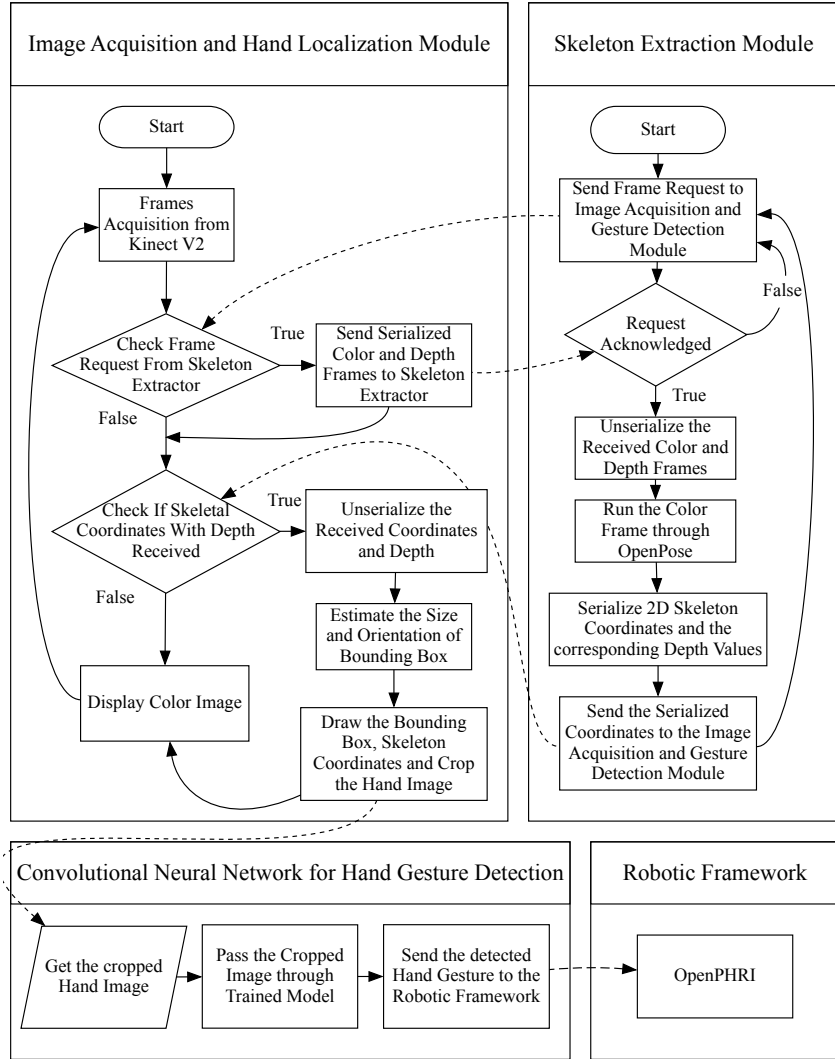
Image Acquisition and Hand Localization Module

Start

Frames Acquisition from Kinect V2

Check Frame Request From Skeleton Extractor

True

Send Serialized Color and Depth Frames to Skeleton Extractor

False

Check If Skeletal Coordinates With Depth Received

True

Unserialize the Received Coordinates and Depth

False

Estimate the Size and Orientation of Bounding Box

Display Color Image

Draw the Bounding Box, Skeleton Coordinates and Crop the Hand Image

Skeleton Extraction Module

Start

Send Frame Request to Image Acquisition and Gesture Detection Module

False

Request Acknowledged

True

Unserialize the Received Color and Depth Frames

Run the Color Frame through OpenPose

Serialize 2D Skeleton Coordinates and the corresponding Depth Values

Send the Serialized Coordinates to the Image Acquisition and Gesture Detection Module

Convolutional Neural Network for Hand Gesture Detection

Get the cropped Hand Image

Pass the Cropped Image through Trained Model

Send the detected Hand Gesture to the Robotic Framework

Robotic Framework

OpenPHRI